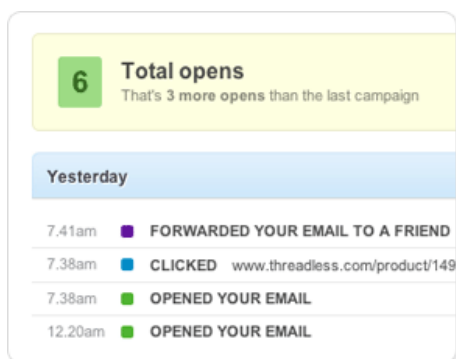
6 Total opens
That's 3 more opens than the last campaign

Yesterday

7.41am FORWARDED YOUR EMAIL TO A FRIEND
7.38am CLICKED www.threadless.com/product/149
7.38am OPENED YOUR EMAIL
12.20am OPENED YOUR EMAIL